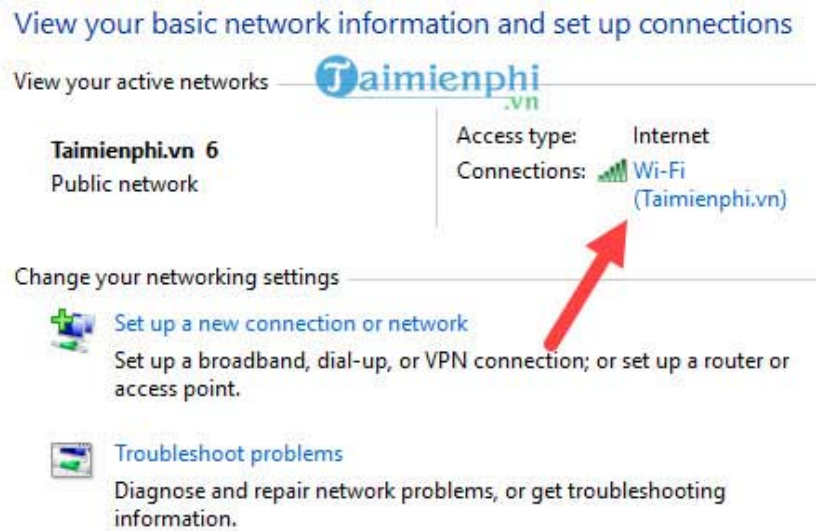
View your basic network information and set up connections

View your active networks

Taimienphi.vn

Taimienphi.vn 6
Public network

Access type: Internet
Connections: Wi-Fi (Taimienphi.vn)

Change your networking settings

Set up a new connection or network
Set up a broadband, dial-up, or VPN connection; or set up a router or access point.

Troubleshoot problems
Diagnose and repair network problems, or get troubleshooting information.